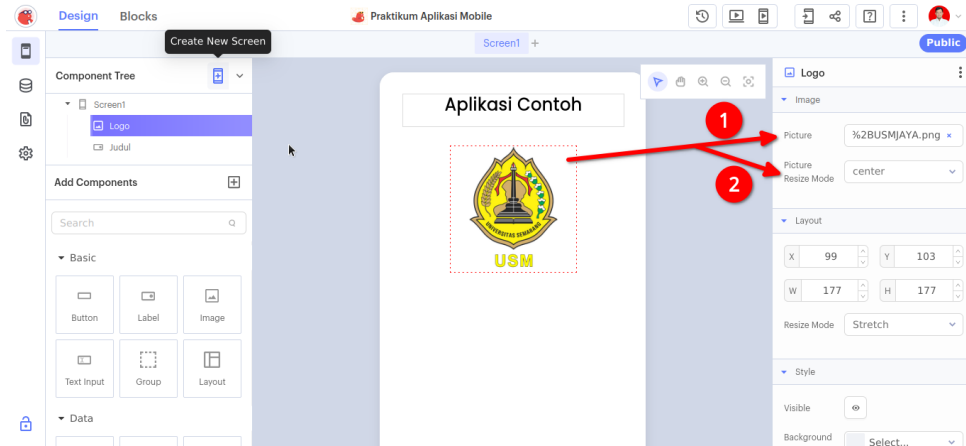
Design Blocks

Praktikum Aplikasi Mobile

Public

Create New Screen

Screen1 +

Component Tree

Screen1
Logo
Judul

Add Components

Search

Basic

Button
Label
Image
Text Input
Group
Layout

Data

Aplikasi Contoh

UNIVERSITAS SEMARANG
USM

Logo

Image

Picture %2BUSMJAYA.png ×

Picture Resize Mode center

1

2

Layout

X 99
Y 103
W 177
H 177

Resize Mode Stretch

Style

Visible

Background Select...